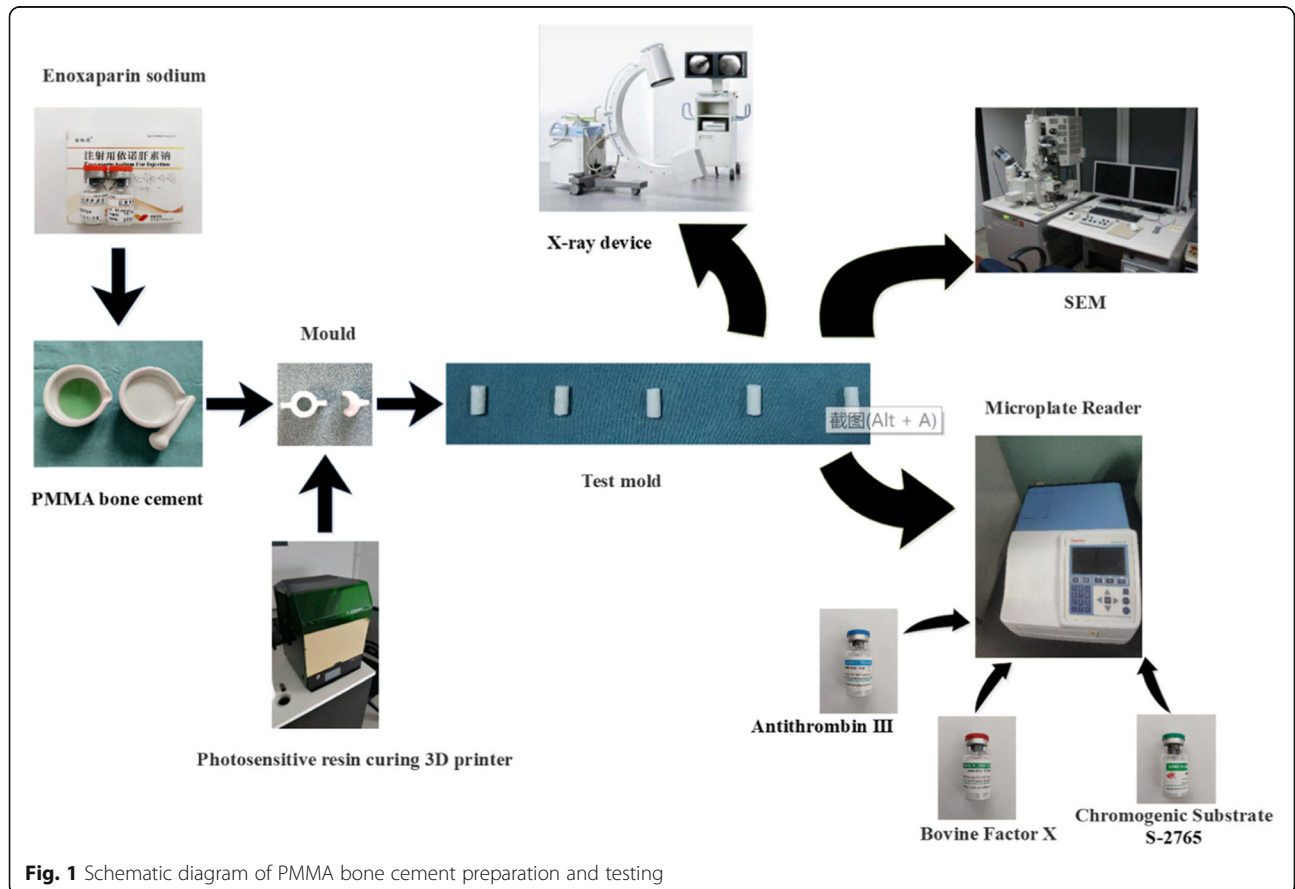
Enoxaparin sodium

注射用依诺肝素钠
Enoxaparin Sodium For Injection

X-ray device

SEM

Mould

PMMA bone cement

Test mold

截图(Alt + A)

Microplate Reader

Photosensitive resin curing 3D printer

Antithrombin III

Bovine Factor X

Chromogenic Substrate S-2765

Fig. 1 Schematic diagram of PMMA bone cement preparation and testing